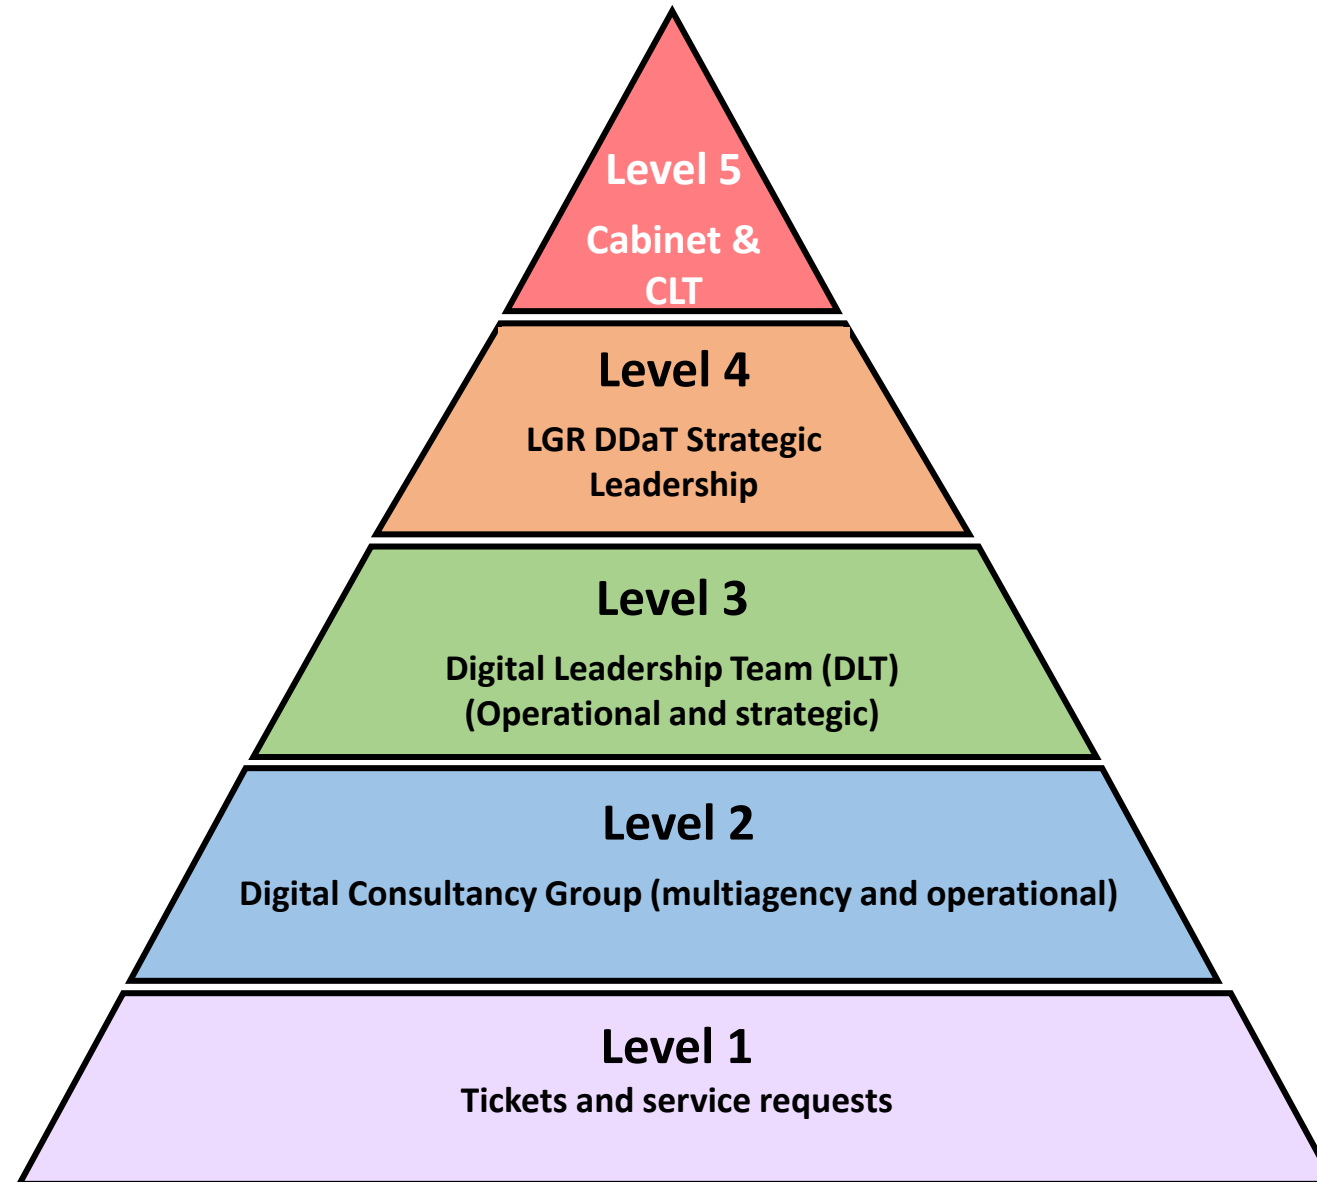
Level 5

Cabinet & CLT

Level 4

LGR DDaT Strategic Leadership

Level 3

Digital Leadership Team (DLT) (Operational and strategic)

Level 2

Digital Consultancy Group (multiagency and operational)

Level 1

Tickets and service requests